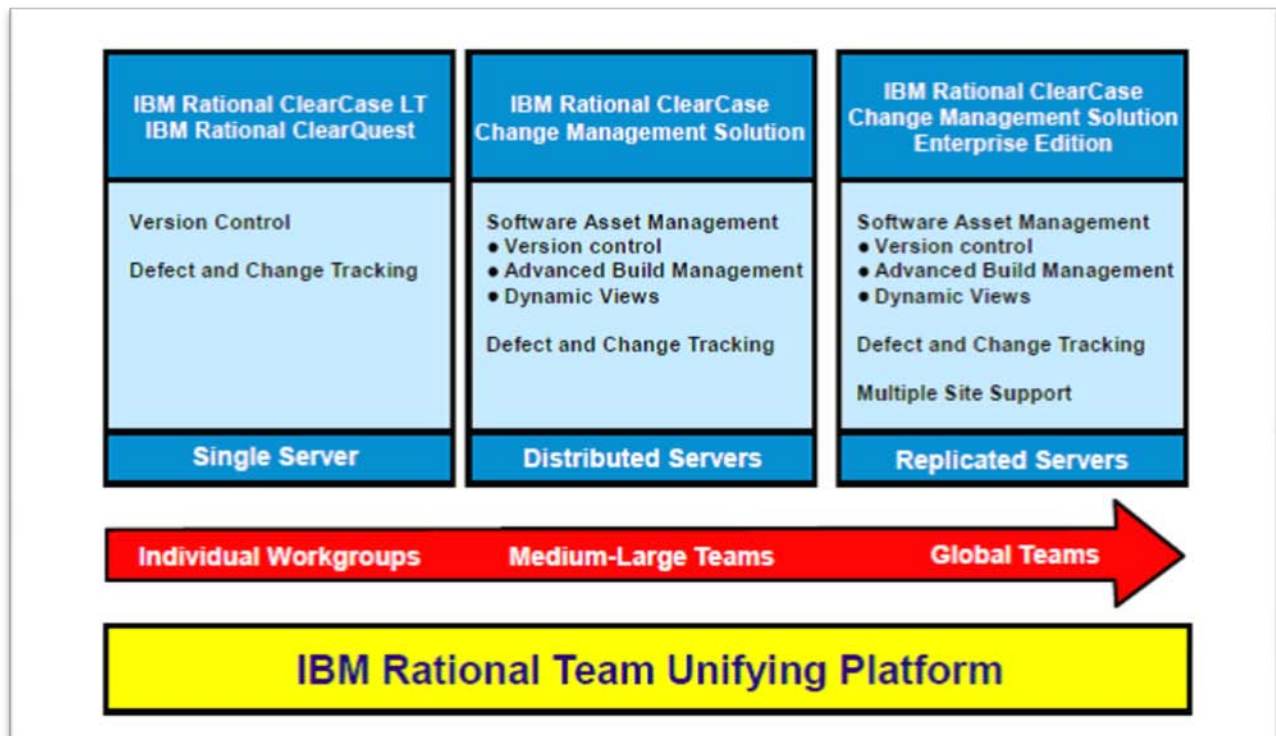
IBM Rational ClearCase LT
IBM Rational ClearQuest

Version Control

Defect and Change Tracking

Single Server

IBM Rational ClearCase
Change Management Solution

Software Asset Management
● Version control
● Advanced Build Management
● Dynamic Views

Defect and Change Tracking

Distributed Servers

IBM Rational ClearCase
Change Management Solution
Enterprise Edition

Software Asset Management
● Version control
● Advanced Build Management
● Dynamic Views

Defect and Change Tracking

Multiple Site Support

Replicated Servers

Individual Workgroups Medium-Large Teams Global Teams

IBM Rational Team Unifying Platform